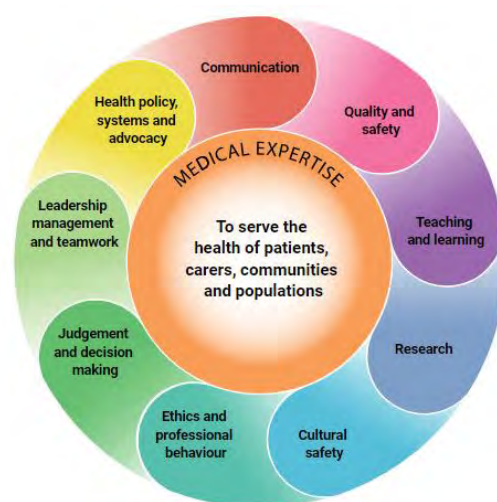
MEDICAL EXPERTISE

To serve the health of patients, carers, communities and populations

Communication

Quality and safety

Teaching and learning

Research

Cultural safety

Ethics and professional behaviour

Judgement and decision making

Leadership management and teamwork

Health policy, systems and advocacy